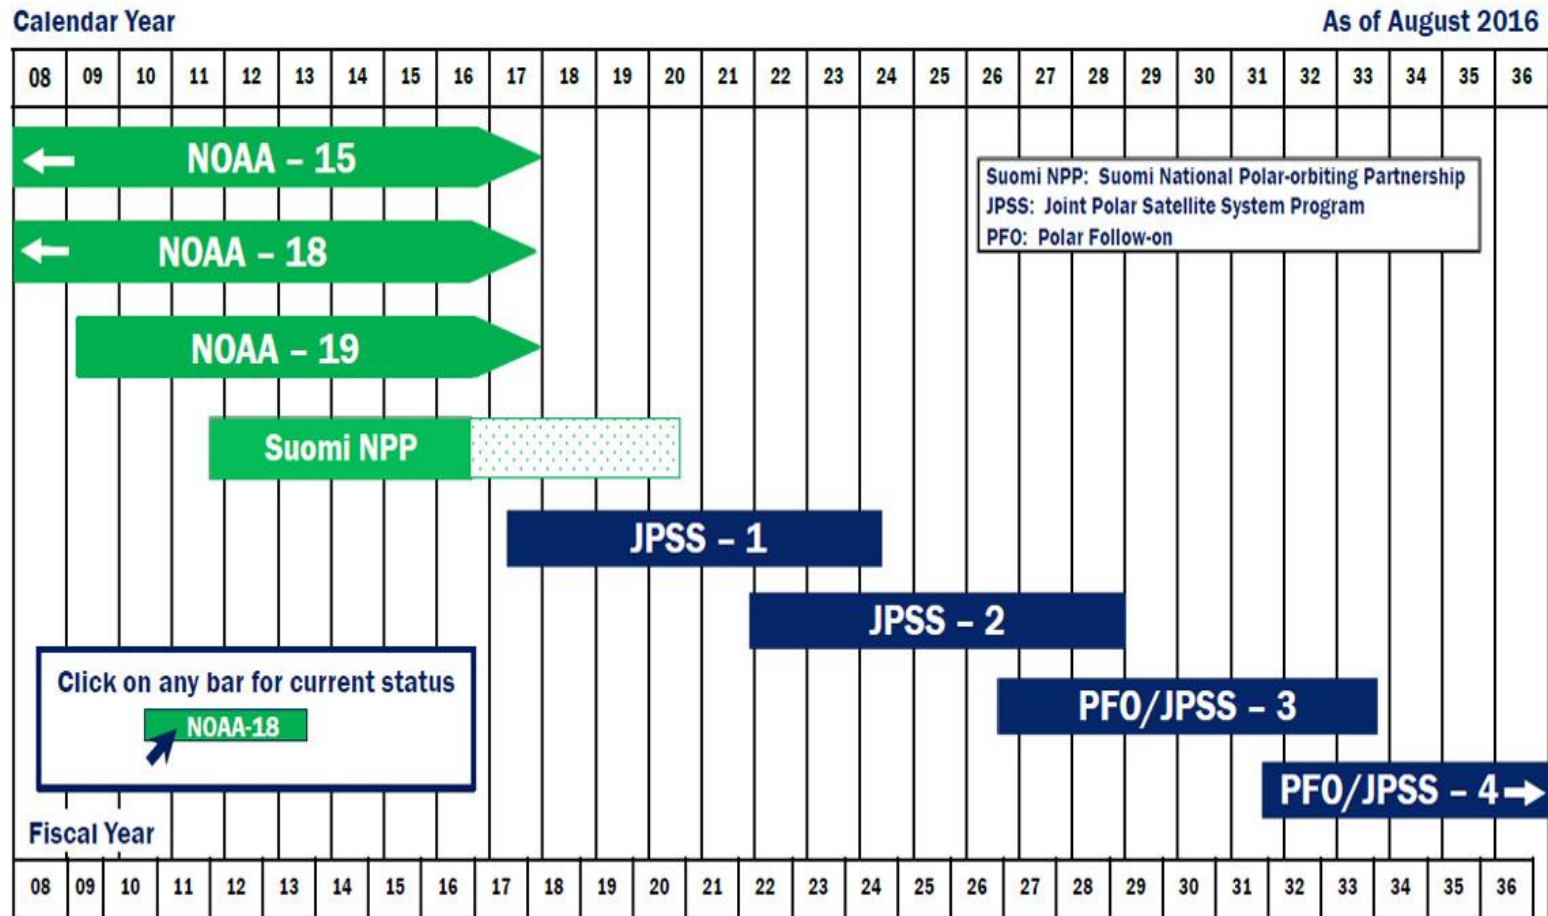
Calendar Year

As of August 2016

| 08 | 09 | 10 | 11 | 12 | 13 | 14 | 15 | 16 | 17 | 18 | 19 | 20 | 21 | 22 | 23 | 24 | 25 | 26 | 27 | 28 | 29 | 30 | 31 | 32 | 33 | 34 | 35 | 36 |
|---|---|---|---|---|---|---|---|---|---|---|---|---|---|---|---|---|---|---|---|---|---|---|---|---|---|---|---|---|

NOAA – 15

Suomi NPP: Suomi National Polar-orbiting Partnership
JPSS: Joint Polar Satellite System Program
PFO: Polar Follow-on

NOAA – 18

NOAA – 19

Suomi NPP

JPSS – 1

JPSS – 2

Click on any bar for current status

NOAA-18

PFO/JPSS – 3

PFO/JPSS – 4

Fiscal Year

| 08 | 09 | 10 | 11 | 12 | 13 | 14 | 15 | 16 | 17 | 18 | 19 | 20 | 21 | 22 | 23 | 24 | 25 | 26 | 27 | 28 | 29 | 30 | 31 | 32 | 33 | 34 | 35 | 36 |
|---|---|---|---|---|---|---|---|---|---|---|---|---|---|---|---|---|---|---|---|---|---|---|---|---|---|---|---|---|